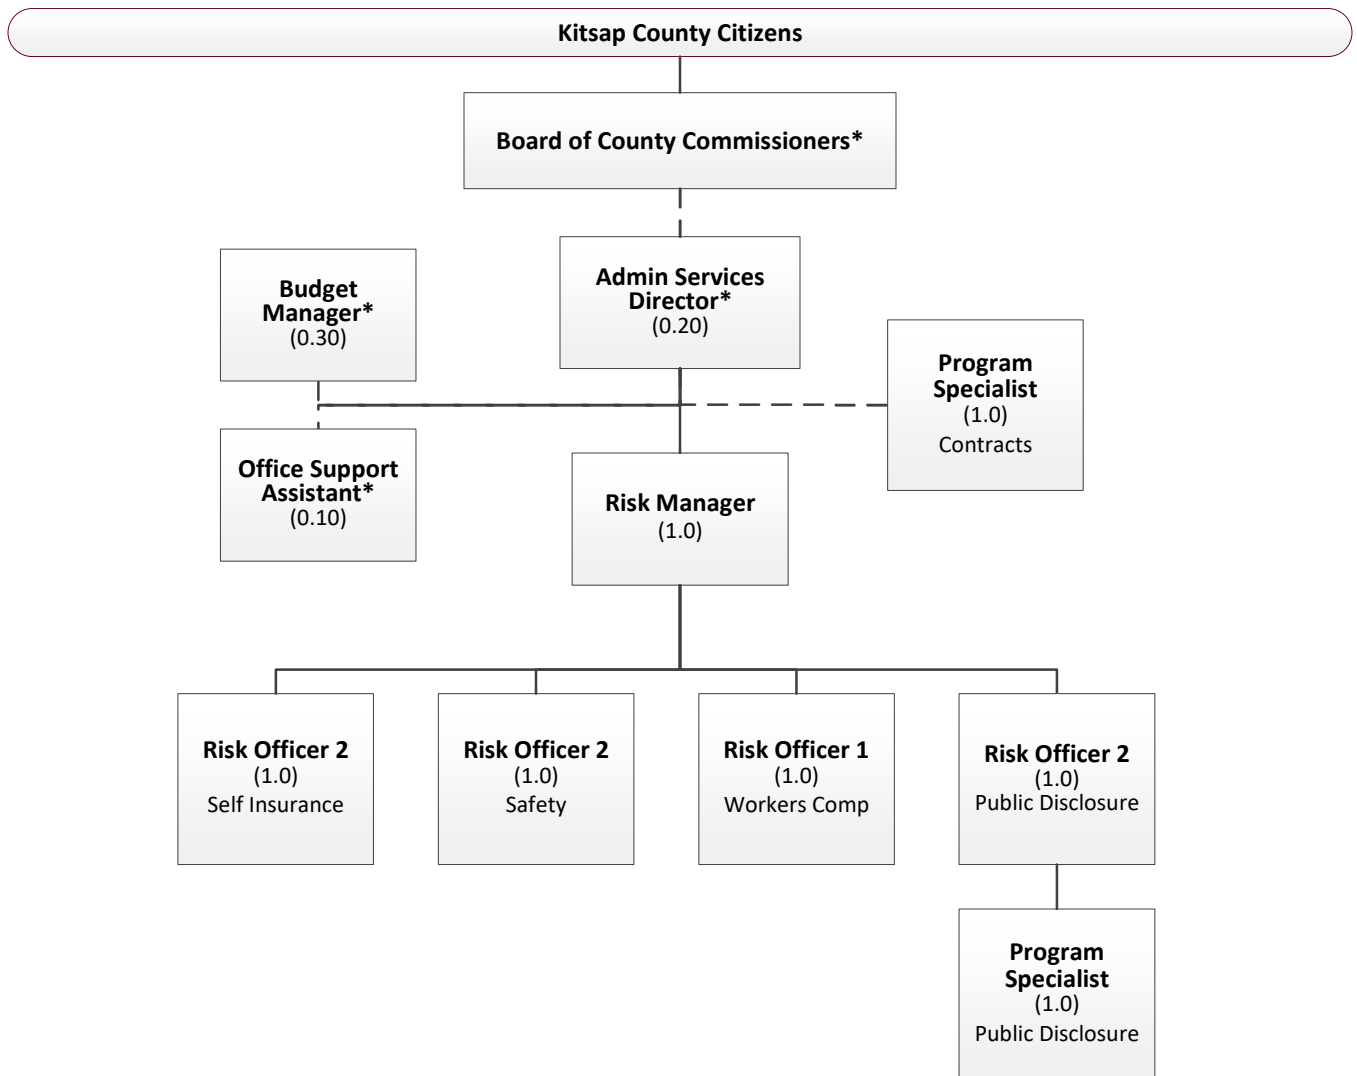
Kitsap County Citizens

Board of County Commissioners*

Budget Manager*
(0.30)

Admin Services Director*
(0.20)

Program Specialist
(1.0)
Contracts

Office Support Assistant*
(0.10)

Risk Manager
(1.0)

Risk Officer 2
(1.0)
Self Insurance

Risk Officer 2
(1.0)
Safety

Risk Officer 1
(1.0)
Workers Comp

Risk Officer 2
(1.0)
Public Disclosure

Program Specialist
(1.0)
Public Disclosure